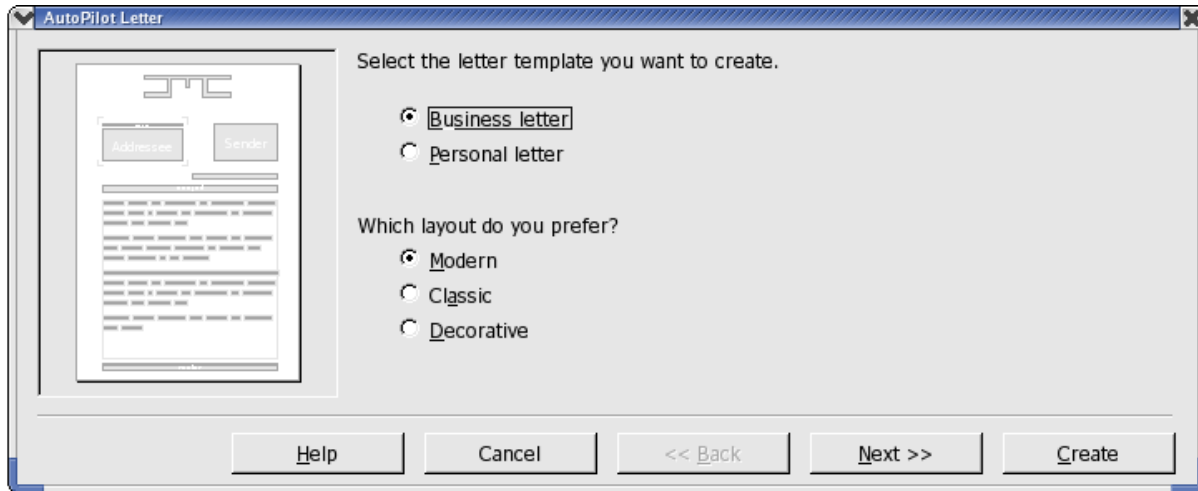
AutoPilot Letter

Addressee

Sender

Select the letter template you want to create.

Business letter

Personal letter

Which layout do you prefer?

Modern

Classic

Decorative

Help

Cancel

<< Back

Next >>

Create